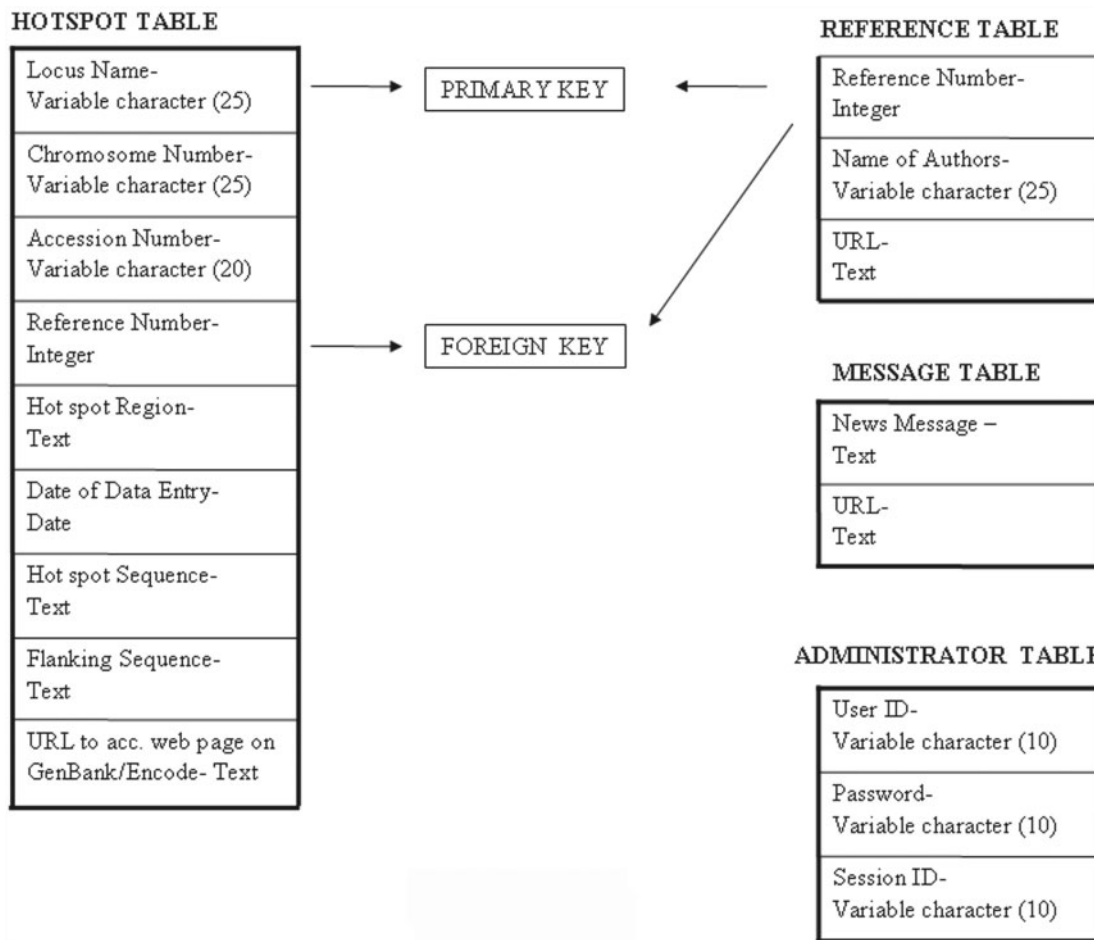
HOTSPOT TABLE

| Locus Name- Variable character (25) |
|---|
| Chromosome Number- Variable character (25) |
| Accession Number- Variable character (20) |
| Reference Number- Integer |
| Hot spot Region- Text |
| Date of Data Entry- Date |
| Hot spot Sequence- Text |
| Flanking Sequence- Text |
| URL to acc. web page on GenBank/Encode- Text |

PRIMARY KEY

FOREIGN KEY

REFERENCE TABLE

| Reference Number- Integer |
|---|
| Name of Authors- Variable character (25) |
| URL- Text |

MESSAGE TABLE

| News Message – Text |
|---|
| URL- Text |

ADMINISTRATOR TABL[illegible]

| User ID- Variable character (10) |
|---|
| Password- Variable character (10) |
| Session ID- Variable character (10) |